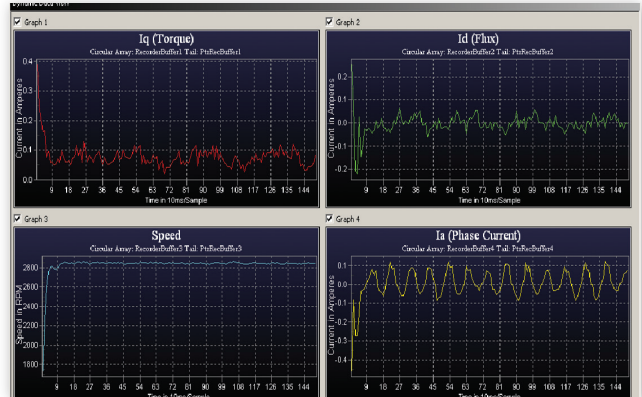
Dynamic Data View

Graph 1

Iq (Torque)

Circular Array: RecorderBuffer1 Tail: PtrRecBuffer1

Current in Amperes

0.4
0.3
0.2
0.1
0.0

9 18 27 36 45 54 63 72 81 90 99 108 117 126 135 144

Time in 10ms/Sample

Graph 2

Id (Flux)

Circular Array: RecorderBuffer2 Tail: PtrRecBuffer2

Current in Amperes

0.2
0.1
0.0
-0.1
-0.2

9 18 27 36 45 54 63 72 81 90 99 108 117 126 135 144

Time in 10ms/Sample

Graph 3

Speed

Circular Array: RecorderBuffer3 Tail: PtrRecBuffer3

Speed in RPM

2800
2600
2400
2200
2000
1800

9 18 27 36 45 54 63 72 81 90 99 108 117 126 135 144

Time in 10ms/Sample

Graph 4

Ia (Phase Current)

Circular Array: RecorderBuffer4 Tail: PtrRecBuffer4

Current in Amperes

0.1
0.0
-0.1
-0.2
-0.3
-0.4

9 18 27 36 45 54 63 72 81 90 99 108 117 126 135 144

Time in 10ms/Sample